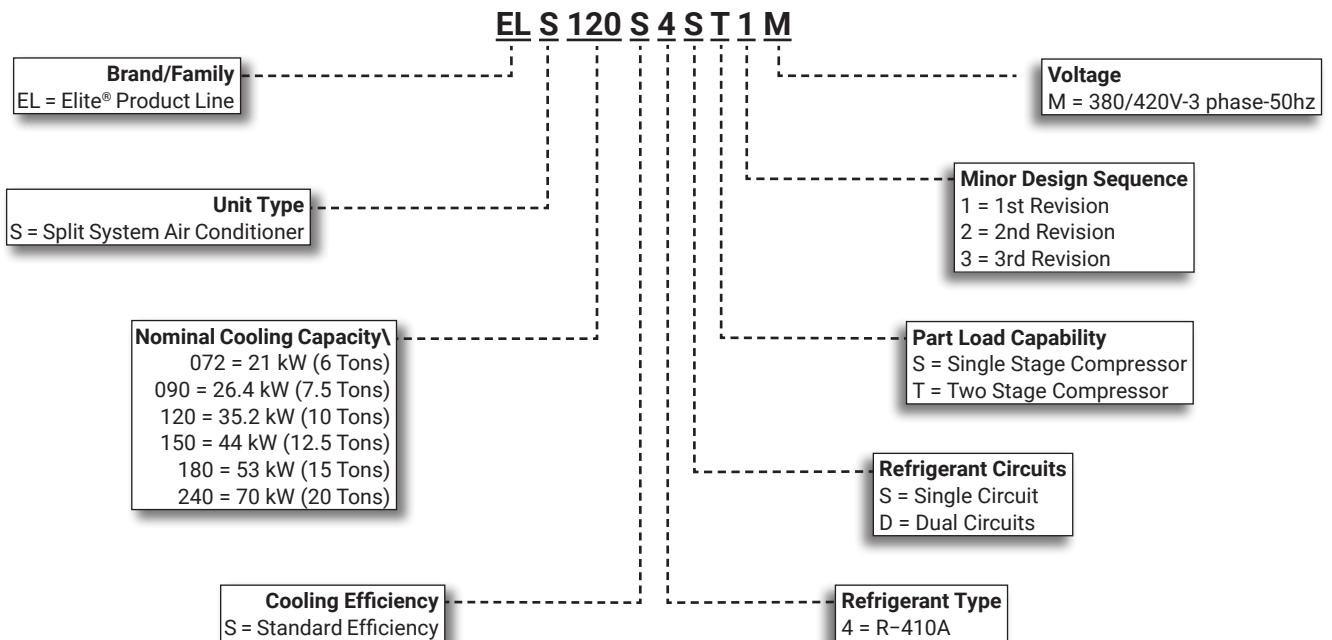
EL S 120 S 4 S T 1 M

Brand/Family
EL = Elite® Product Line

Unit Type
S = Split System Air Conditioner

Nominal Cooling Capacity\
072 = 21 kW (6 Tons)
090 = 26.4 kW (7.5 Tons)
120 = 35.2 kW (10 Tons)
150 = 44 kW (12.5 Tons)
180 = 53 kW (15 Tons)
240 = 70 kW (20 Tons)

Cooling Efficiency
S = Standard Efficiency

Voltage
M = 380/420V-3 phase-50hz

Minor Design Sequence
1 = 1st Revision
2 = 2nd Revision
3 = 3rd Revision

Part Load Capability
S = Single Stage Compressor
T = Two Stage Compressor

Refrigerant Circuits
S = Single Circuit
D = Dual Circuits

Refrigerant Type
4 = R-410A